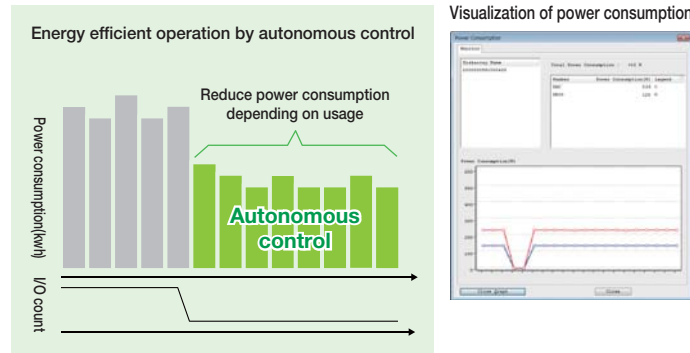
Energy efficient operation by autonomous control

Reduce power consumption depending on usage

Power consumption(kwh)

Autonomous control

I/O count

Visualization of power consumption

Power Consumption

Monitor

Total Power Consumption :

Close Graph

Close